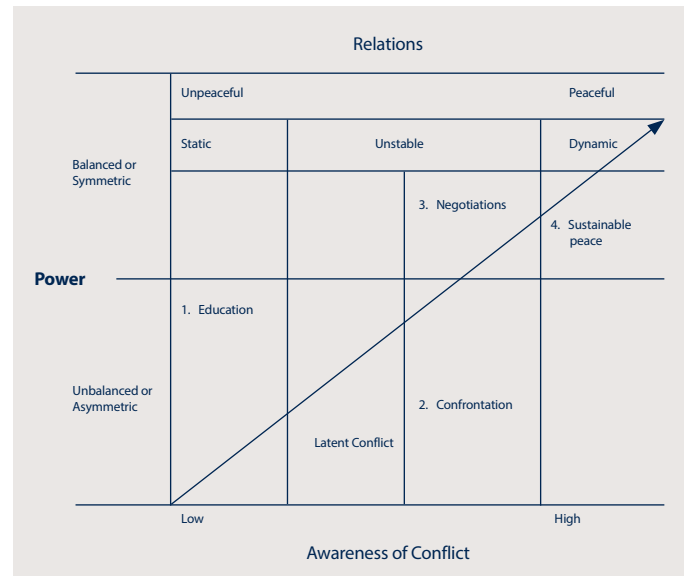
Relations

Unpeaceful

Peaceful

Static

Unstable

Dynamic

Balanced or Symmetric

3. Negotiations

4. Sustainable peace

Power

1. Education

Unbalanced or Asymmetric

2. Confrontation

Latent Conflict

Low

High

Awareness of Conflict